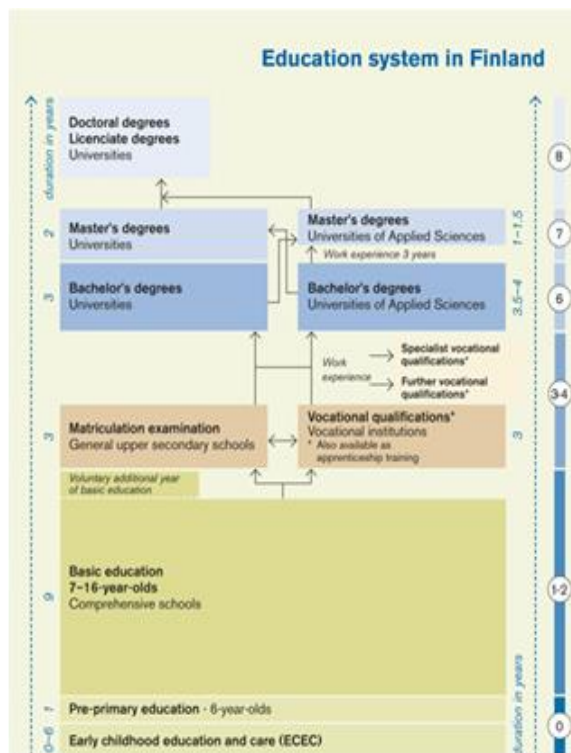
Education system in Finland

duration in years

Doctoral degrees
Licenciate degrees
Universities

8

2

Master's degrees
Universities

Master's degrees
Universities of Applied Sciences

1–1.5

7

Work experience 3 years

3

Bachelor's degrees
Universities

Bachelor's degrees
Universities of Applied Sciences

3.5–4

6

Work experience

Specialist vocational qualifications*

Further vocational qualifications*

3-4

3

Matriculation examination
General upper secondary schools

Vocational qualifications*
Vocational institutions
* Also available as apprenticeship training

3

Voluntary additional year of basic education

9

Basic education
7–16-year-olds
Comprehensive schools

1-2

1

Pre-primary education · 6-year-olds

duration in years

0

0–6

Early childhood education and care (ECEC)